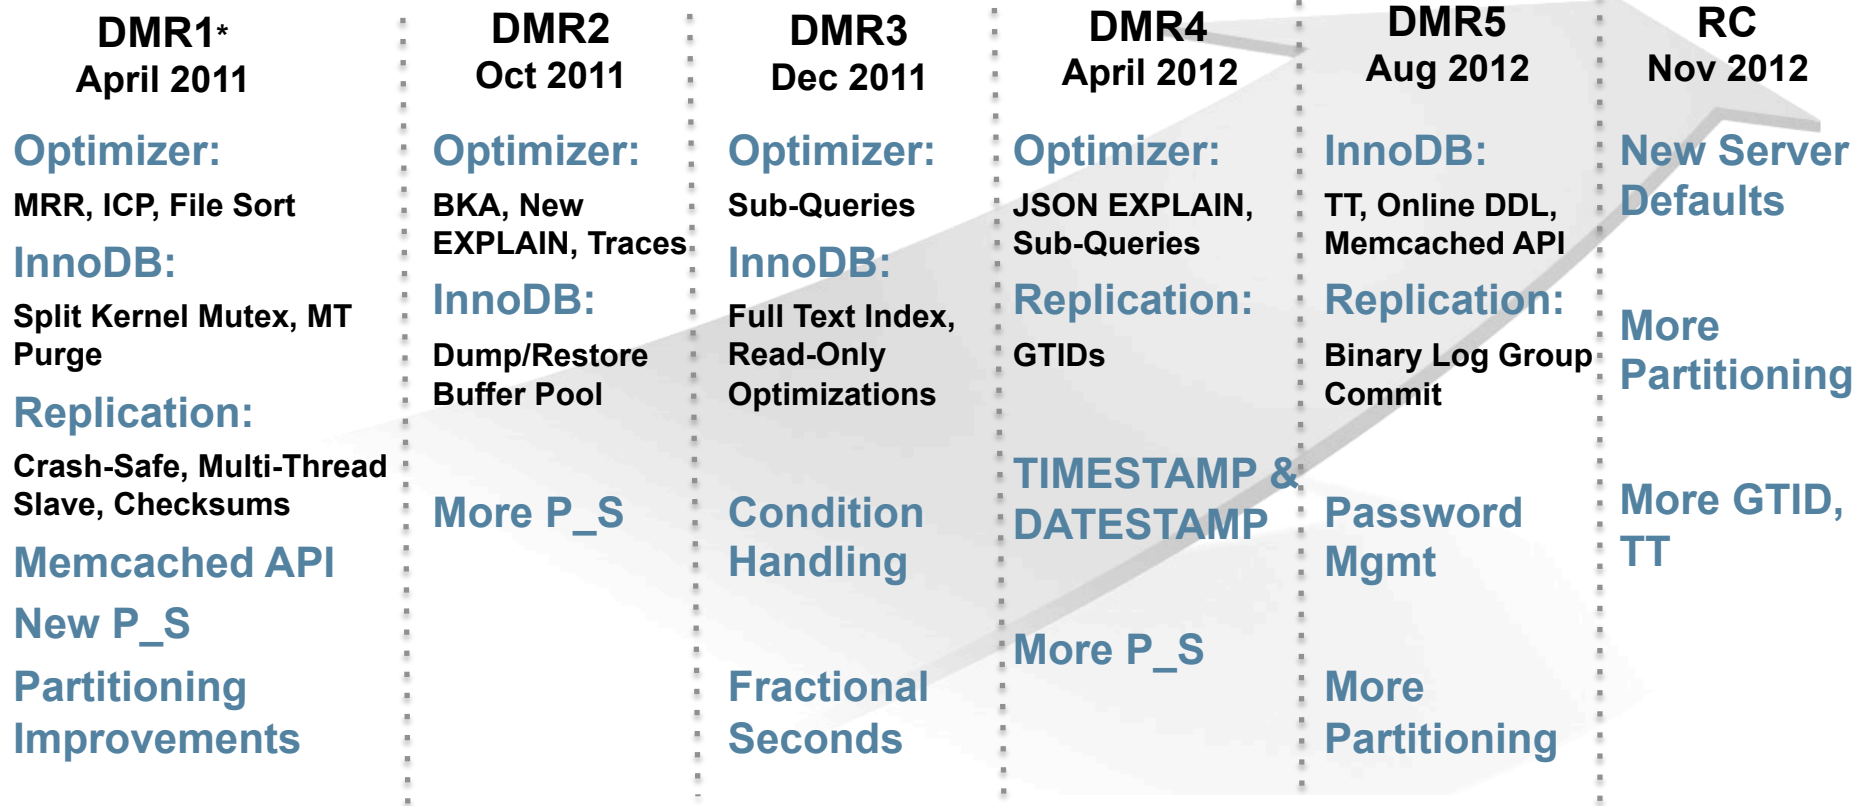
DMR1*
April 2011

Optimizer:
MRR, ICP, File Sort
InnoDB:
Split Kernel Mutex, MT Purge
Replication:
Crash-Safe, Multi-Thread Slave, Checksums
Memcached API
New P_S
Partitioning Improvements

DMR2
Oct 2011

Optimizer:
BKA, New EXPLAIN, Traces
InnoDB:
Dump/Restore Buffer Pool
More P_S

DMR3
Dec 2011

Optimizer:
Sub-Queries
InnoDB:
Full Text Index, Read-Only Optimizations
Condition Handling
Fractional Seconds

DMR4
April 2012

Optimizer:
JSON EXPLAIN, Sub-Queries
Replication:
GTIDs
TIMESTAMP & DATESTAMP
More P_S

DMR5
Aug 2012

InnoDB:
TT, Online DDL, Memcached API
Replication:
Binary Log Group Commit
Password Mgmt
More Partitioning

RC
Nov 2012

New Server Defaults
More Partitioning
More GTID, TT